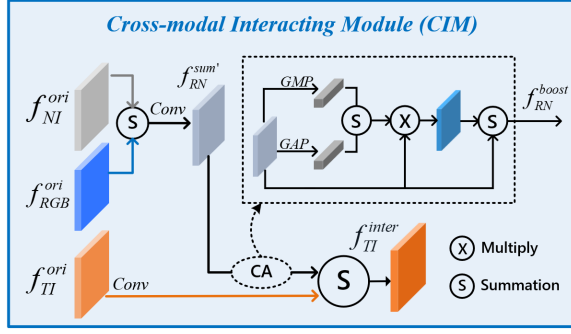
Cross-modal Interacting Module (CIM)

$f_{NI}^{ori}$

S

Conv

$f_{RN}^{sum'}$

GMP

GAP

S

X

S

$f_{RN}^{boost}$

$f_{RGB}^{ori}$

$f_{TI}^{inter}$

$f_{TI}^{ori}$

CA

S

Conv

X Multiply

S Summation